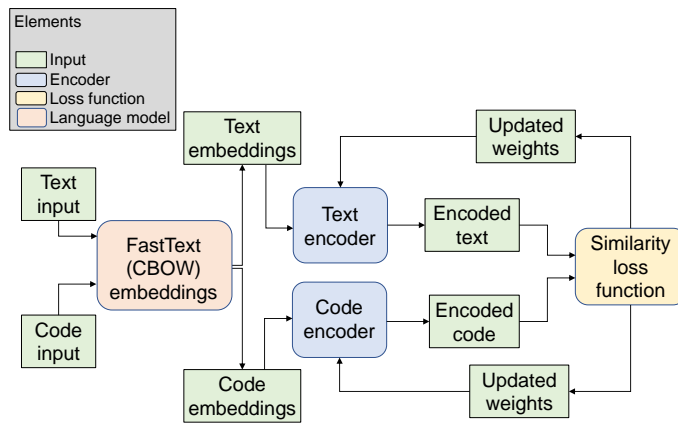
Elements

Input
Encoder
Loss function
Language model

Text embeddings

Updated weights

Text input

FastText (CBOW) embeddings

Text encoder

Encoded text

Similarity loss function

Code input

Code encoder

Encoded code

Code embeddings

Updated weights